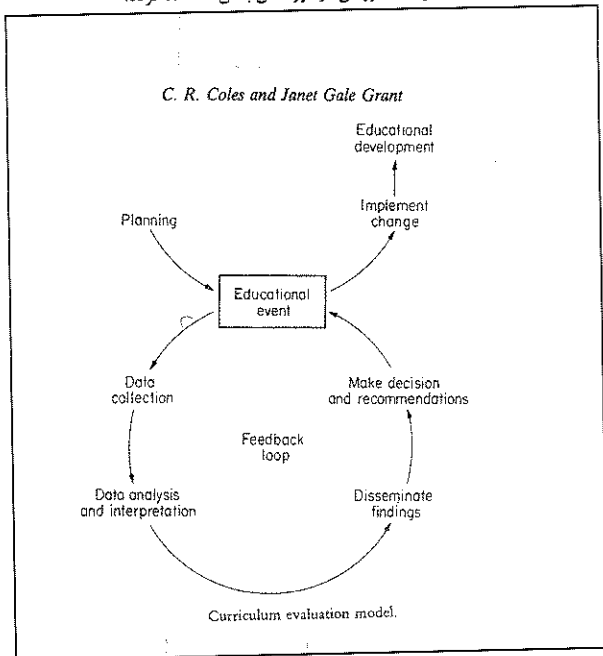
C. R. Coles and Janet Gale Grant

Educational development

Implement change

Planning

Educational event

Data collection

Make decision and recommendations

Feedback loop

Data analysis and interpretation

Disseminate findings

Curriculum evaluation model.